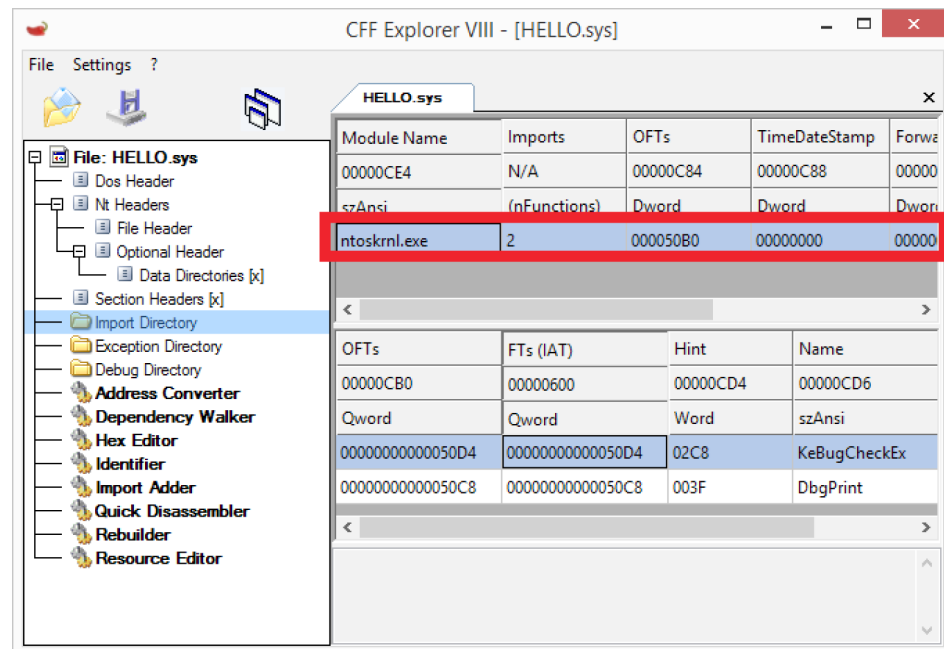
CFF Explorer VIII - [HELLO.sys]

File Settings ?

File: HELLO.sys
Dos Header
Nt Headers
File Header
Optional Header
Data Directories [x]
Section Headers [x]
Import Directory
Exception Directory
Debug Directory
Address Converter
Dependency Walker
Hex Editor
Identifier
Import Adder
Quick Disassembler
Rebuilder
Resource Editor

HELLO.sys

| Module Name | Imports | OFTs | TimeDateStamp | Forwa |
|---|---|---|---|---|
| 00000CE4 | N/A | 00000C84 | 00000C88 | 00000 |
| szAnsi | (nFunctions) | Dword | Dword | Dwor |
| ntoskrnl.exe | 2 | 000050B0 | 00000000 | 00000 |

| OFTs | FTs (IAT) | Hint | Name |
|---|---|---|---|
| 00000CB0 | 00000600 | 00000CD4 | 00000CD6 |
| Qword | Qword | Word | szAnsi |
| 00000000000050D4 | 00000000000050D4 | 02C8 | KeBugCheckEx |
| 00000000000050C8 | 00000000000050C8 | 003F | DbgPrint |